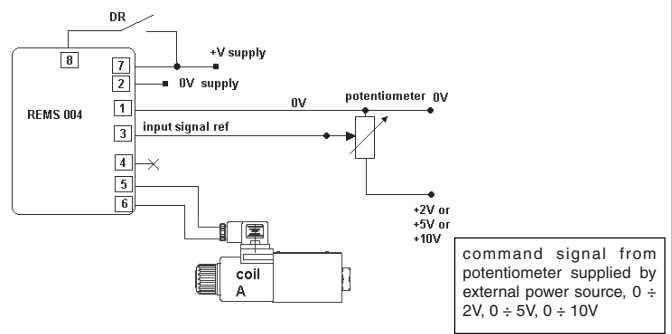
DR

8

7

+V supply

2

0V supply

REMS 004

1

0V

potentiometer 0V

3

input signal ref

4

5

6

+2V or
+5V or
+10V

coil
A

command signal from potentiometer supplied by external power source, 0 ÷ 2V, 0 ÷ 5V, 0 ÷ 10V